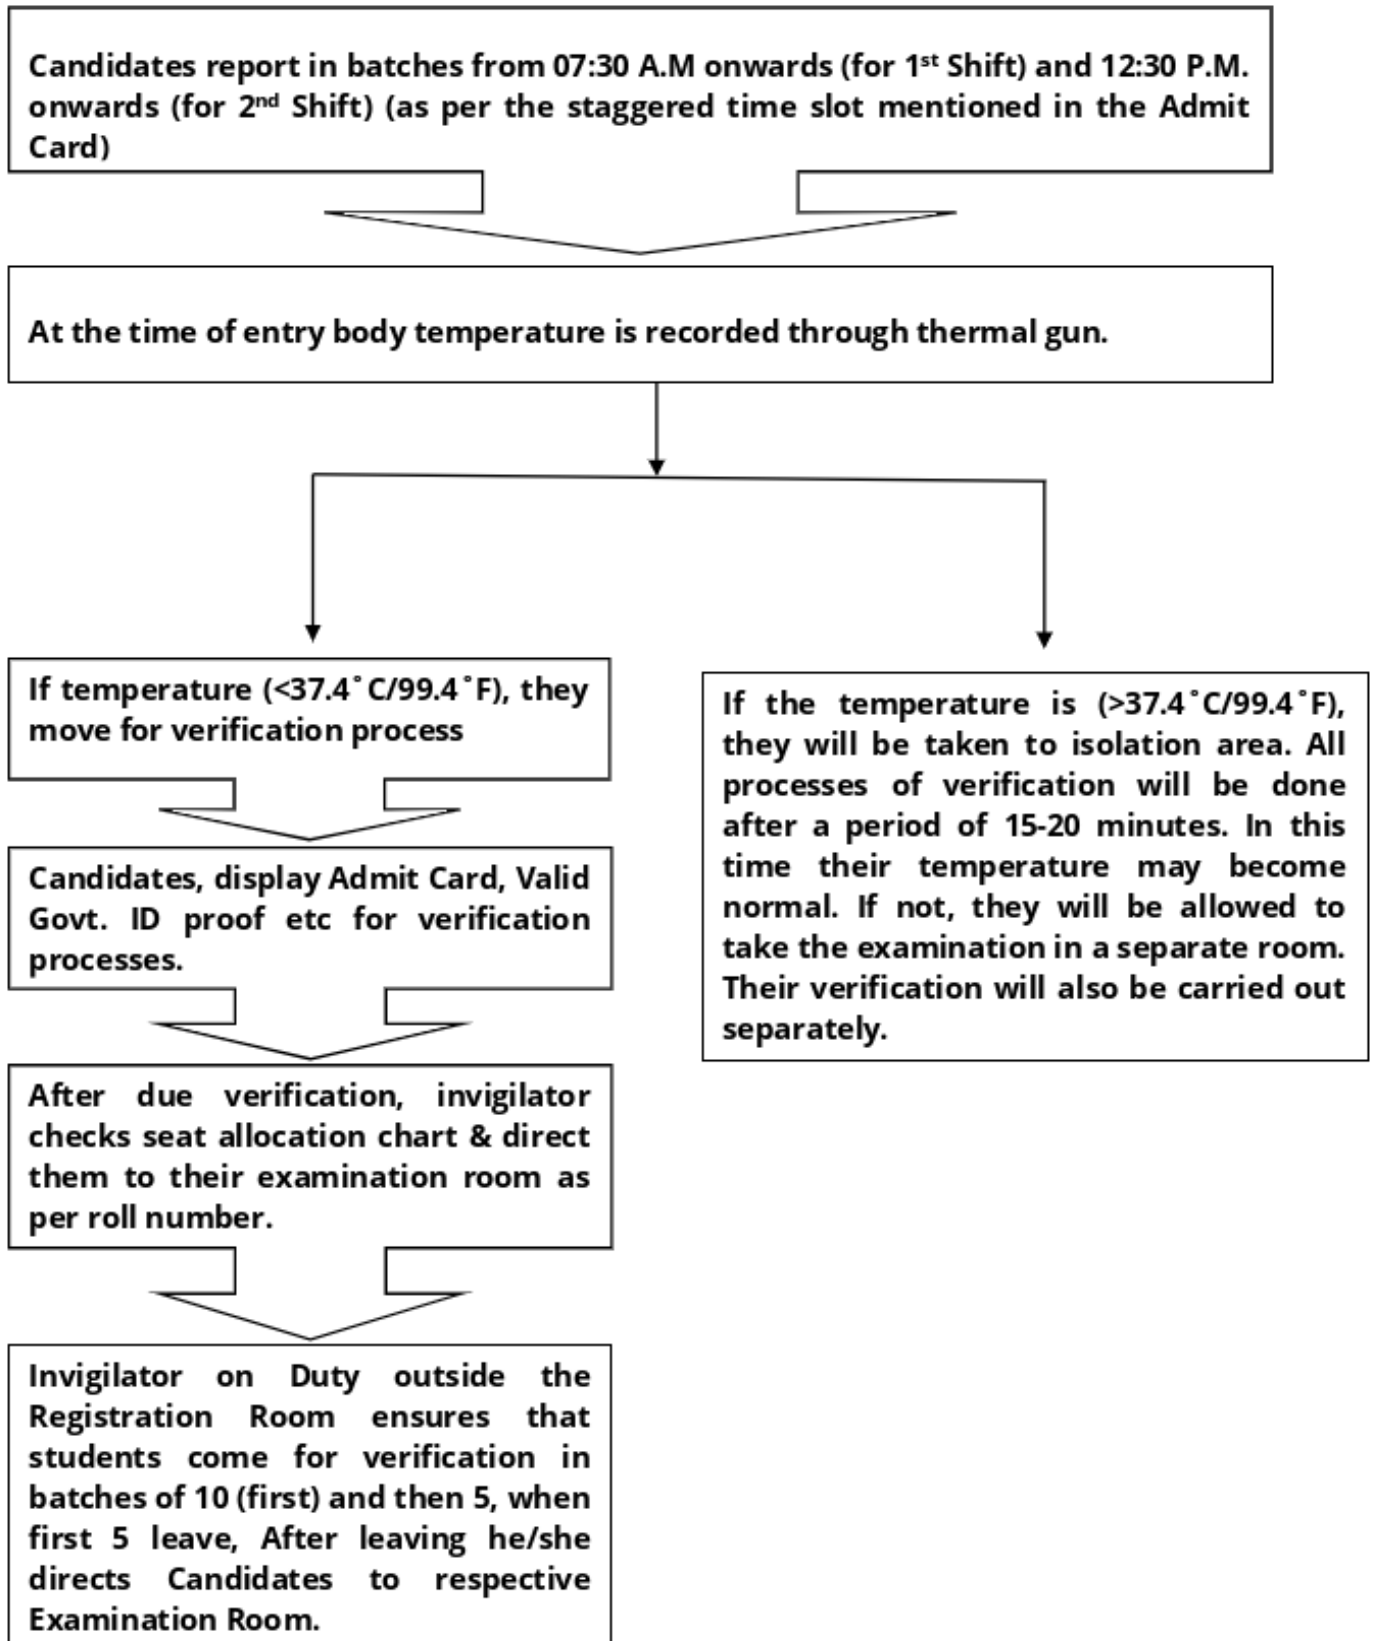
Candidates report in batches from 07:30 A.M onwards (for 1$^{st}$ Shift) and 12:30 P.M. onwards (for 2$^{nd}$ Shift) (as per the staggered time slot mentioned in the Admit Card)

At the time of entry body temperature is recorded through thermal gun.

If temperature (<37.4˚C/99.4˚F), they move for verification process

Candidates, display Admit Card, Valid Govt. ID proof etc for verification processes.

After due verification, invigilator checks seat allocation chart & direct them to their examination room as per roll number.

Invigilator on Duty outside the Registration Room ensures that students come for verification in batches of 10 (first) and then 5, when first 5 leave, After leaving he/she directs Candidates to respective Examination Room.

If the temperature is (>37.4˚C/99.4˚F), they will be taken to isolation area. All processes of verification will be done after a period of 15-20 minutes. In this time their temperature may become normal. If not, they will be allowed to take the examination in a separate room. Their verification will also be carried out separately.